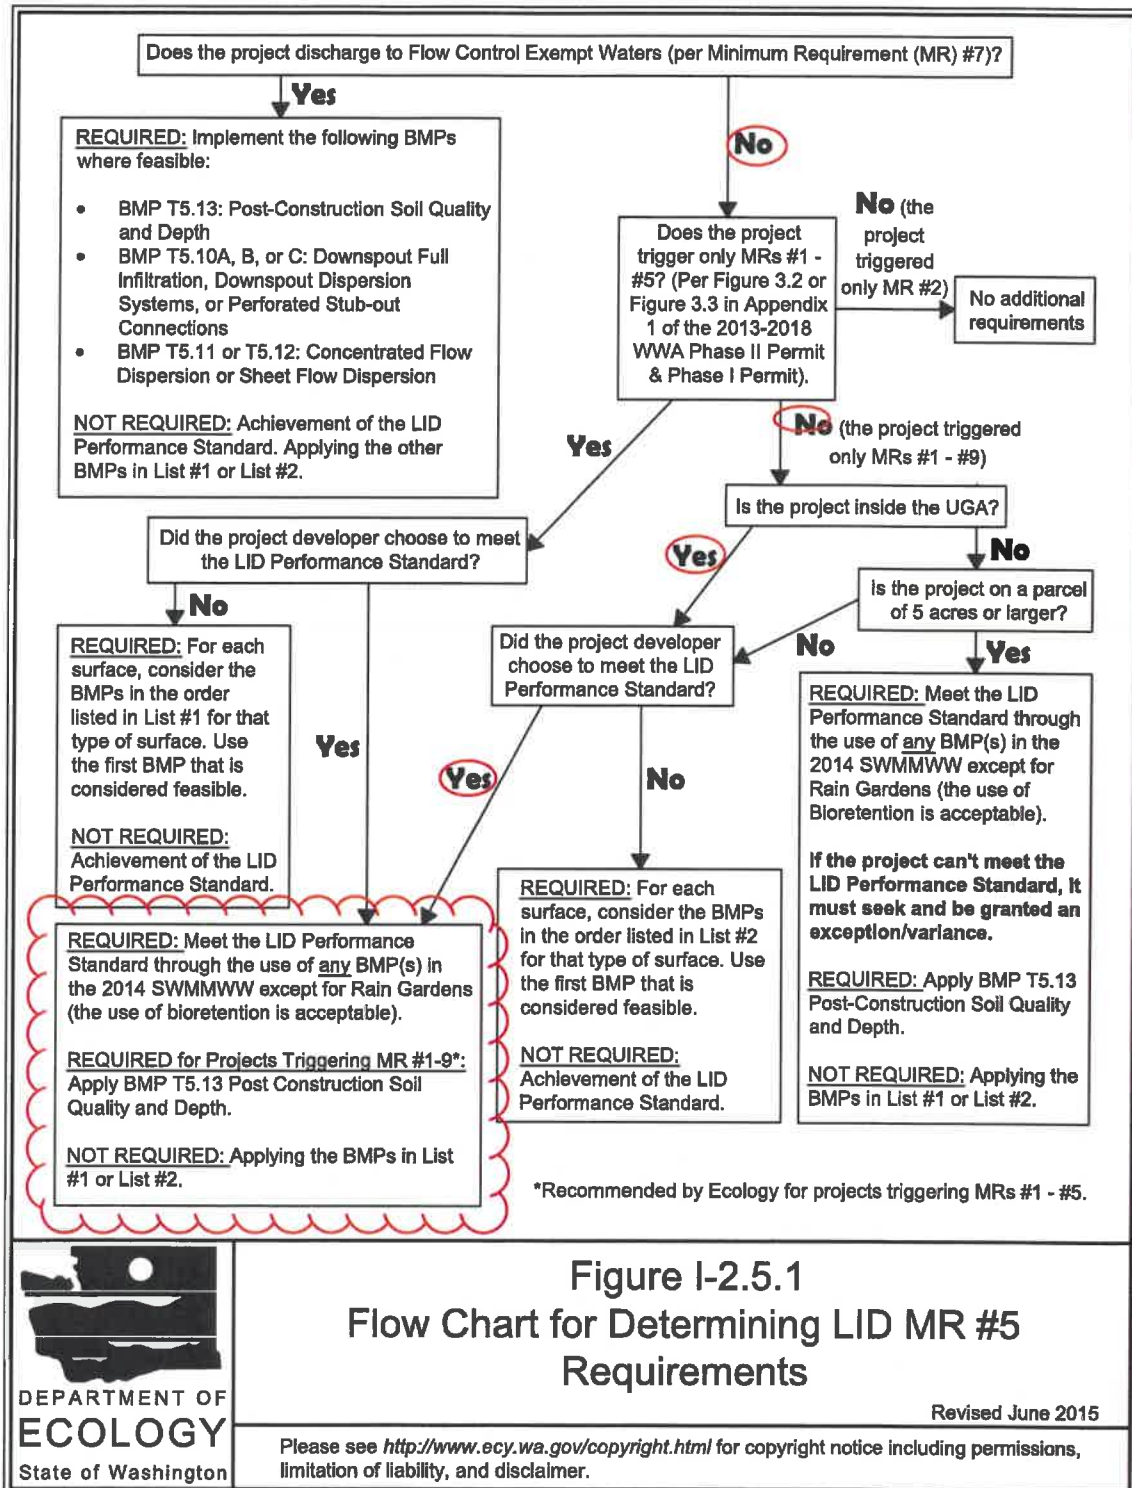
Does the project discharge to Flow Control Exempt Waters (per Minimum Requirement (MR) #7)?

Yes

REQUIRED: Implement the following BMPs where feasible:

- BMP T5.13: Post-Construction Soil Quality and Depth
- BMP T5.10A, B, or C: Downspout Full Infiltration, Downspout Dispersion Systems, or Perforated Stub-out Connections
- BMP T5.11 or T5.12: Concentrated Flow Dispersion or Sheet Flow Dispersion

NOT REQUIRED: Achievement of the LID Performance Standard. Applying the other BMPs in List #1 or List #2.

No

Does the project trigger only MRs #1 - #5? (Per Figure 3.2 or Figure 3.3 in Appendix 1 of the 2013-2018 WWA Phase II Permit & Phase I Permit).

No (the project triggered only MR #2)

No additional requirements

Yes

No (the project triggered only MRs #1 - #9)

Is the project inside the UGA?

Did the project developer choose to meet the LID Performance Standard?

Yes

No

Is the project on a parcel of 5 acres or larger?

No

REQUIRED: For each surface, consider the BMPs in the order listed in List #1 for that type of surface. Use the first BMP that is considered feasible.

NOT REQUIRED: Achievement of the LID Performance Standard.

Yes

Did the project developer choose to meet the LID Performance Standard?

No

Yes

REQUIRED: Meet the LID Performance Standard through the use of any BMP(s) in the 2014 SWMMWW except for Rain Gardens (the use of Bioretention is acceptable).

If the project can't meet the LID Performance Standard, it must seek and be granted an exception/variance.

REQUIRED: Apply BMP T5.13 Post-Construction Soil Quality and Depth.

NOT REQUIRED: Applying the BMPs in List #1 or List #2.

Yes

No

REQUIRED: For each surface, consider the BMPs in the order listed in List #2 for that type of surface. Use the first BMP that is considered feasible.

NOT REQUIRED: Achievement of the LID Performance Standard.

REQUIRED: Meet the LID Performance Standard through the use of any BMP(s) in the 2014 SWMMWW except for Rain Gardens (the use of bioretention is acceptable).

REQUIRED for Projects Triggering MR #1-9*: Apply BMP T5.13 Post Construction Soil Quality and Depth.

NOT REQUIRED: Applying the BMPs in List #1 or List #2.

*Recommended by Ecology for projects triggering MRs #1 - #5.

DEPARTMENT OF ECOLOGY State of Washington

Figure I-2.5.1
Flow Chart for Determining LID MR #5 Requirements

Revised June 2015

Please see http://www.ecy.wa.gov/copyright.html for copyright notice including permissions, limitation of liability, and disclaimer.